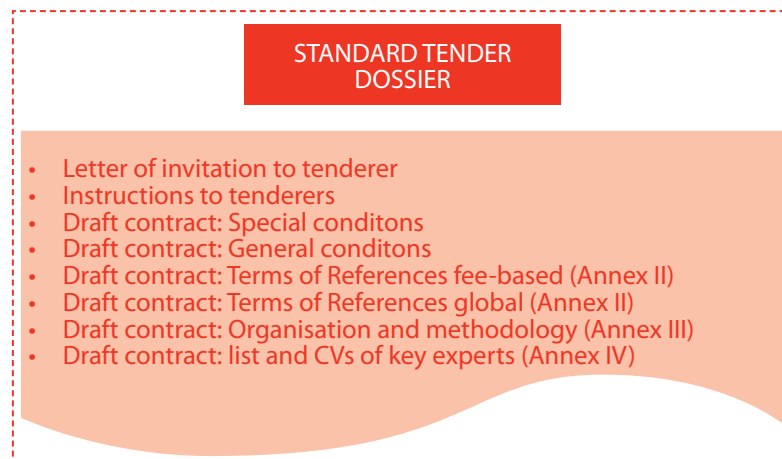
STANDARD TENDER DOSSIER

- Letter of invitation to tenderer
- Instructions to tenderers
- Draft contract: Special conditons
- Draft contract: General conditons
- Draft contract: Terms of References fee-based (Annex II)
- Draft contract: Terms of References global (Annex II)
- Draft contract: Organisation and methodology (Annex III)
- Draft contract: list and CVs of key experts (Annex IV)